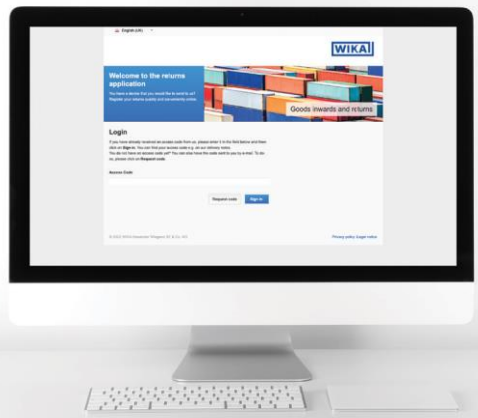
English (UK)

WIKA

Welcome to the returns application

You have a device that you would like to send to us? Register your returns quickly and conveniently online.

Goods inwards and returns

Login

If you have already received an access code from us, please enter it in the field below and then click on Sign in. You can find your access code e.g. on our delivery notes. You do not have an access code yet? You can also have the code sent to you by e-mail. To do so, please click on Request code.

Access Code

Request code Sign in

© 2023 WIKA Alexander Wiegand SE & Co. KG

Privacy policy Legal notice